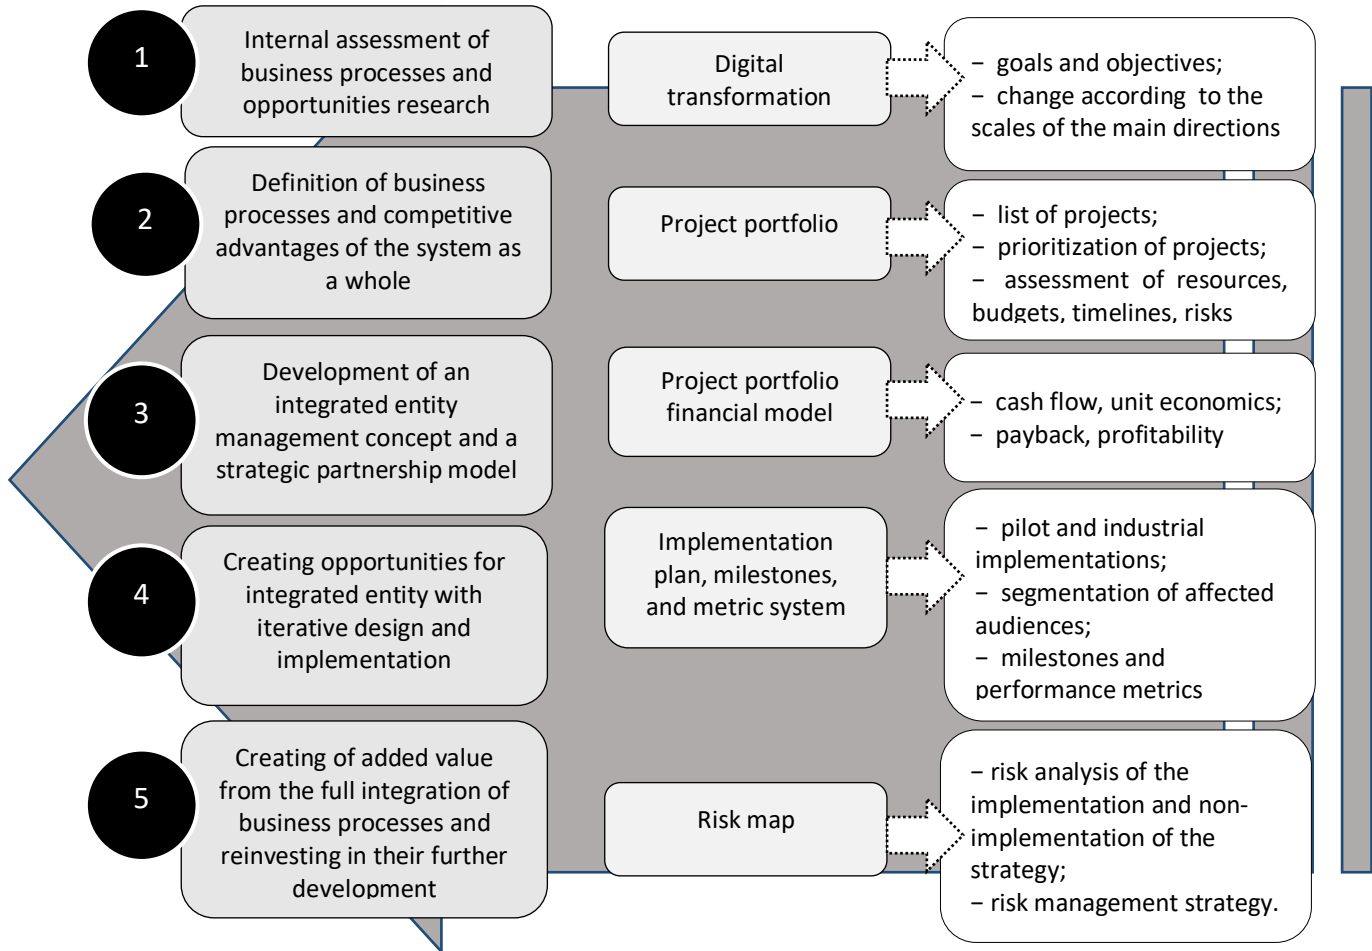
1

Internal assessment of business processes and opportunities research

Digital transformation

− goals and objectives;
− change according to the scales of the main directions

2

Definition of business processes and competitive advantages of the system as a whole

Project portfolio

− list of projects;
− prioritization of projects;
− assessment of resources, budgets, timelines, risks

3

Development of an integrated entity management concept and a strategic partnership model

Project portfolio financial model

− cash flow, unit economics;
− payback, profitability

4

Creating opportunities for integrated entity with iterative design and implementation

Implementation plan, milestones, and metric system

− pilot and industrial implementations;
− segmentation of affected audiences;
− milestones and performance metrics

5

Creating of added value from the full integration of business processes and reinvesting in their further development

Risk map

− risk analysis of the implementation and non-implementation of the strategy;
− risk management strategy.